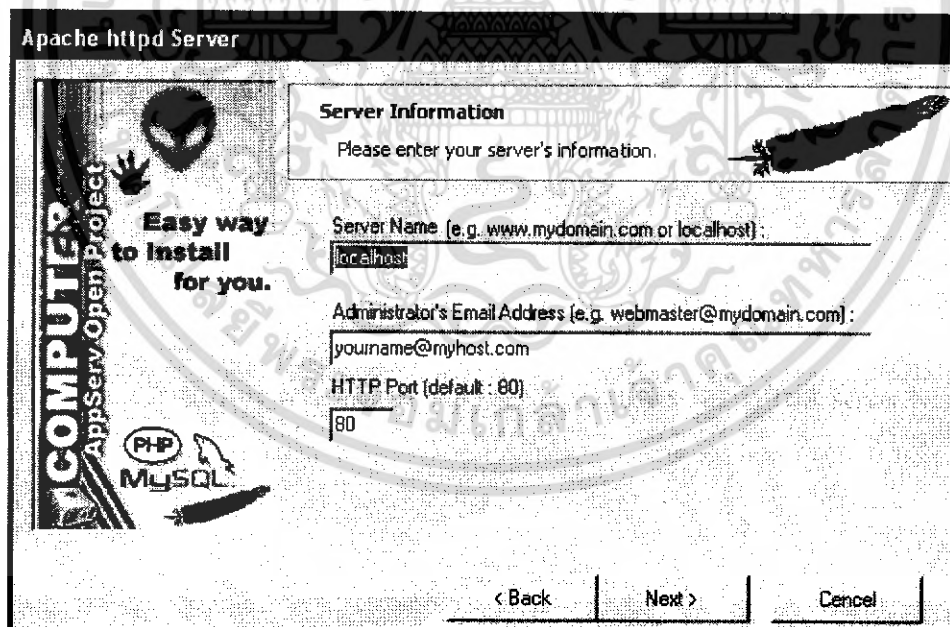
Apache httpd Server

COMPUTER
AppServ Open Project

Easy way to Install for you.

PHP
MySQL

Server Information
Please enter your server's information.

Server Name (e.g. www.mydomain.com or localhost) :
localhost

Administrator's Email Address (e.g. webmaster@mydomain.com) :
yourname@myhost.com

HTTP Port (default : 80)
80

< Back | Next > | Cancel